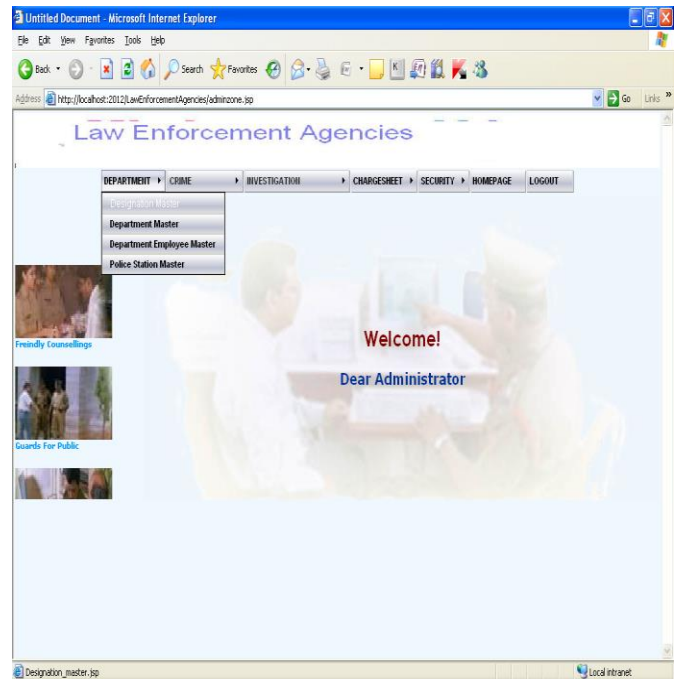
Untitled Document - Microsoft Internet Explorer

File Edit View Favorites Tools Help

Back Search Favorites

Address http://localhost:2012/LawEnforcementAgencies/adminzone.jsp Go Links

Law Enforcement Agencies

DEPARTMENT CRIME INVESTIGATION CHARGESHEET SECURITY HOMEPAGE LOGOUT

Designation Master
Department Master
Department Employee Master
Police Station Master

Freindly Counsellings

Guards For Public

Welcome!

Dear Administrator

Designation_master.jsp Local intranet